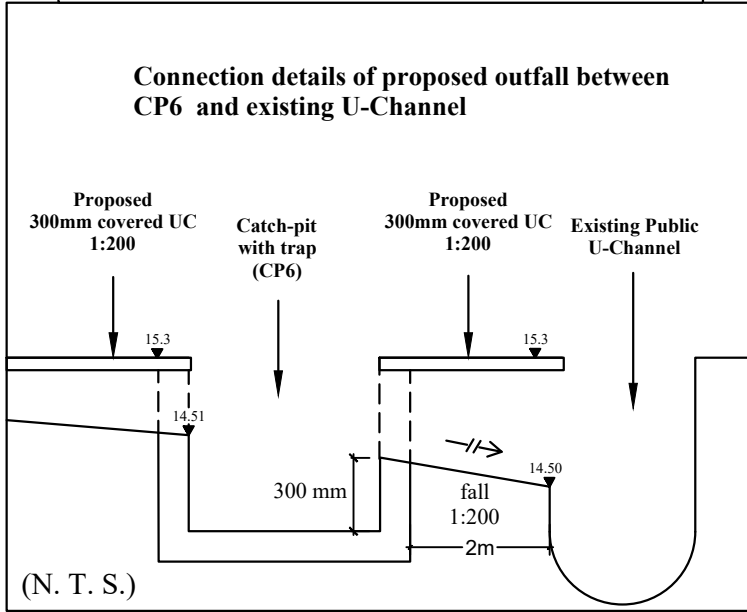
Connection details of proposed outfall between CP6 and existing U-Channel

Proposed
300mm covered UC
1:200

Catch-pit
with trap
(CP6)

Proposed
300mm covered UC
1:200

Existing Public
U-Channel

15.3

15.3

14.51

14.50

300 mm

fall
1:200

2m

(N. T. S.)